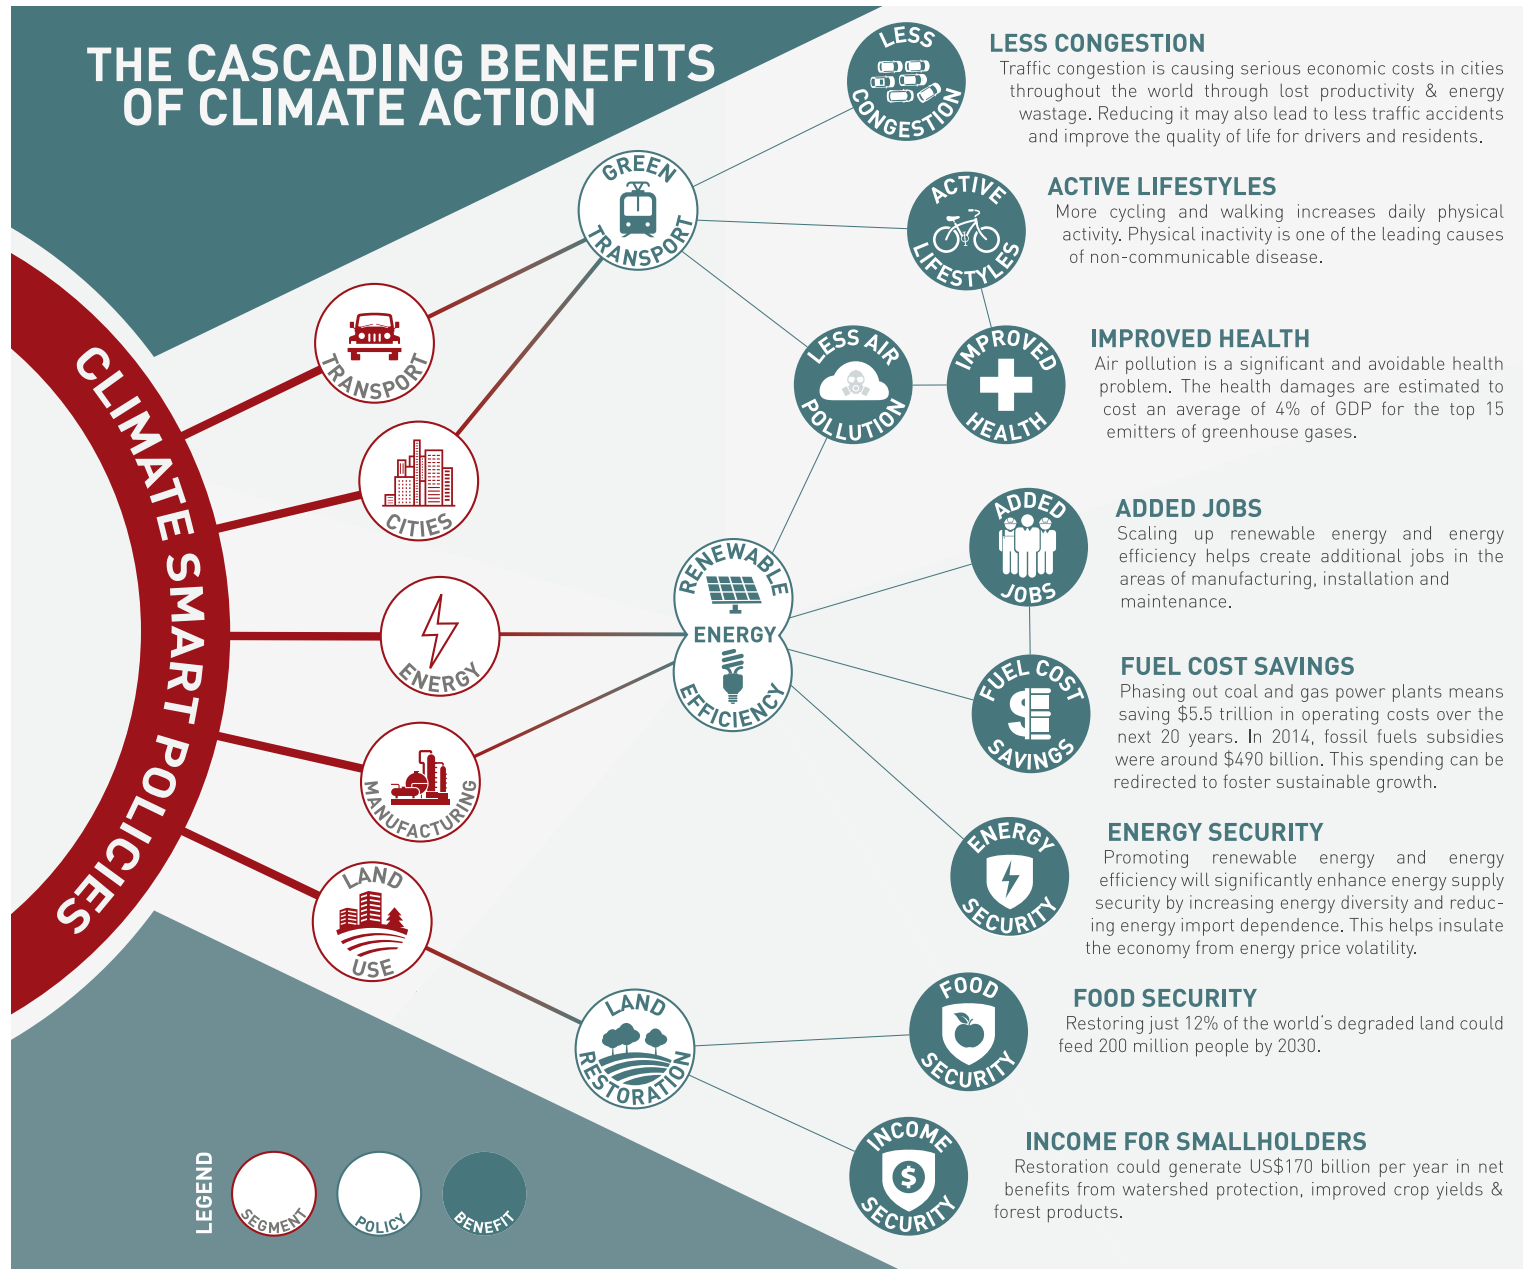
THE CASCADING BENEFITS OF CLIMATE ACTION

CLIMATE SMART POLICIES

TRANSPORT

CITIES

ENERGY

MANUFACTURING

LAND USE

GREEN TRANSPORT

RENEWABLE ENERGY

ENERGY EFFICIENCY

LAND RESTORATION

LESS CONGESTION

ACTIVE LIFESTYLES

LESS AIR POLLUTION

IMPROVED HEALTH

ADDED JOBS

FUEL COST SAVINGS

ENERGY SECURITY

FOOD SECURITY

INCOME SECURITY

LESS CONGESTION
Traffic congestion is causing serious economic costs in cities throughout the world through lost productivity & energy wastage. Reducing it may also lead to less traffic accidents and improve the quality of life for drivers and residents.

ACTIVE LIFESTYLES
More cycling and walking increases daily physical activity. Physical inactivity is one of the leading causes of non-communicable disease.

IMPROVED HEALTH
Air pollution is a significant and avoidable health problem. The health damages are estimated to cost an average of 4% of GDP for the top 15 emitters of greenhouse gases.

ADDED JOBS
Scaling up renewable energy and energy efficiency helps create additional jobs in the areas of manufacturing, installation and maintenance.

FUEL COST SAVINGS
Phasing out coal and gas power plants means saving $5.5 trillion in operating costs over the next 20 years. In 2014, fossil fuels subsidies were around $490 billion. This spending can be redirected to foster sustainable growth.

ENERGY SECURITY
Promoting renewable energy and energy efficiency will significantly enhance energy supply security by increasing energy diversity and reducing energy import dependence. This helps insulate the economy from energy price volatility.

FOOD SECURITY
Restoring just 12% of the world's degraded land could feed 200 million people by 2030.

INCOME FOR SMALLHOLDERS
Restoration could generate US$170 billion per year in net benefits from watershed protection, improved crop yields & forest products.

LEGEND
SEGMENT
POLICY
BENEFIT